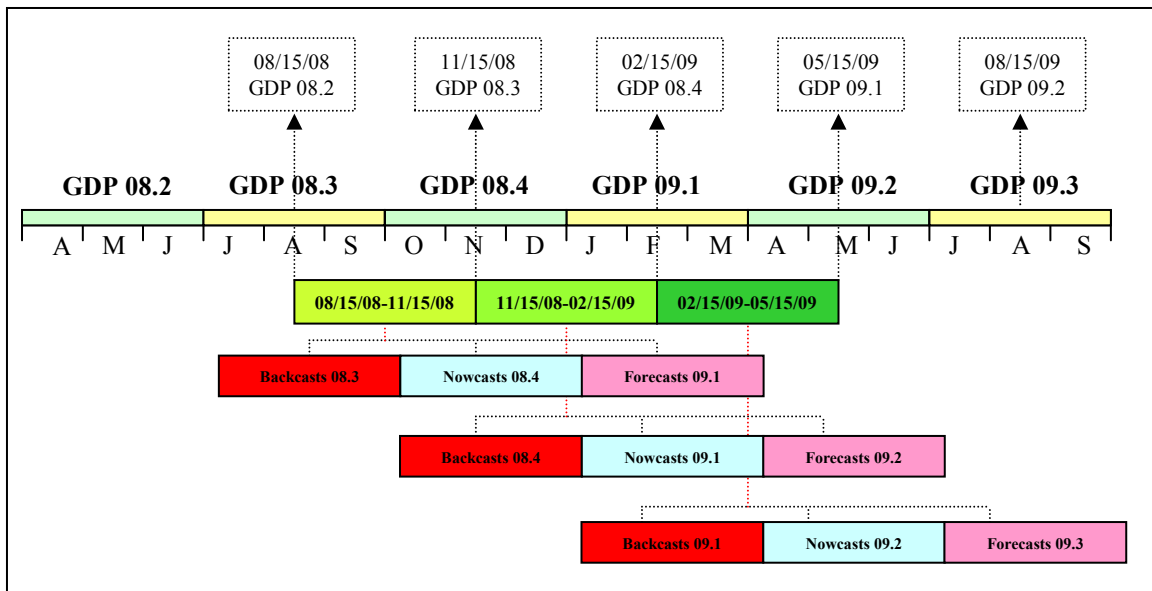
08/15/08
GDP 08.2

11/15/08
GDP 08.3

02/15/09
GDP 08.4

05/15/09
GDP 09.1

08/15/09
GDP 09.2

GDP 08.2 GDP 08.3 GDP 08.4 GDP 09.1 GDP 09.2 GDP 09.3

A M J J A S O N D J F M A M J J A S

08/15/08-11/15/08 11/15/08-02/15/09 02/15/09-05/15/09

Backcasts 08.3 Nowcasts 08.4 Forecasts 09.1

Backcasts 08.4 Nowcasts 09.1 Forecasts 09.2

Backcasts 09.1 Nowcasts 09.2 Forecasts 09.3